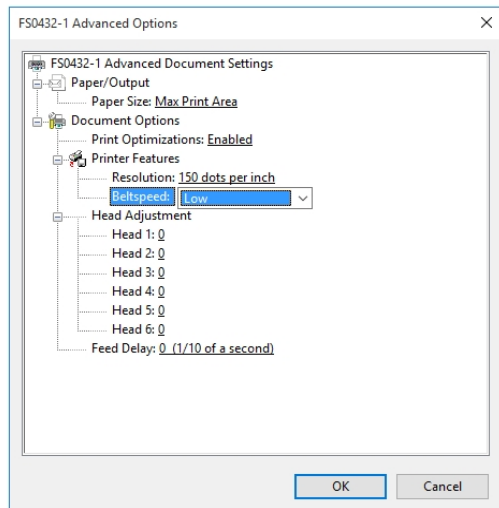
FS0432-1 Advanced Options

×

FS0432-1 Advanced Document Settings
Paper/Output
Paper Size: Max Print Area
Document Options
Print Optimizations: Enabled
Printer Features
Resolution: 150 dots per inch
Beltspeed: Low
Head Adjustment
Head 1: 0
Head 2: 0
Head 3: 0
Head 4: 0
Head 5: 0
Head 6: 0
Feed Delay: 0 (1/10 of a second)

OK
Cancel